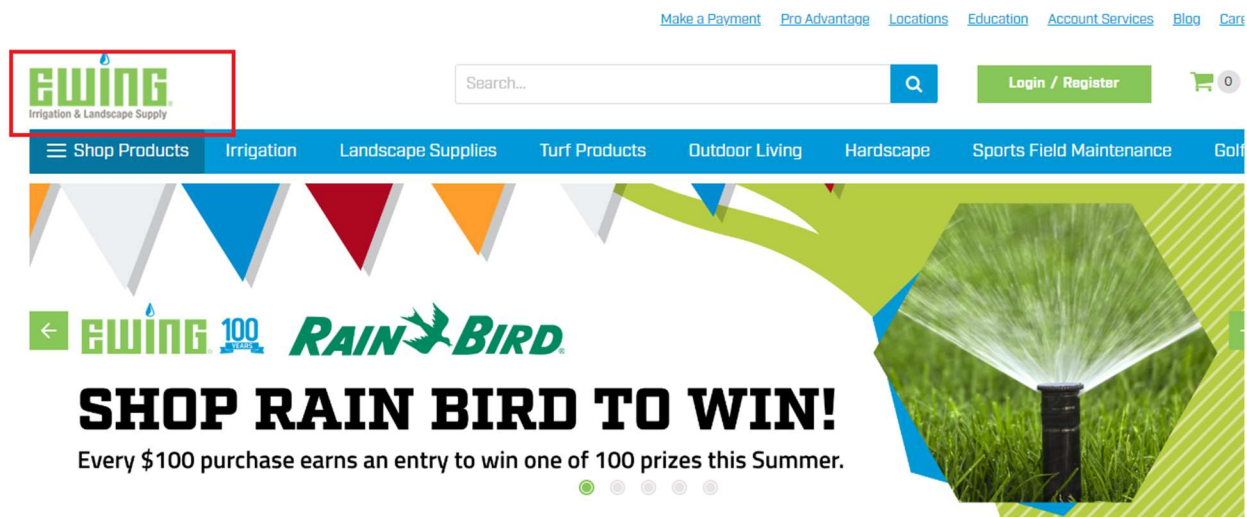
Make a Payment Pro Advantage Locations Education Account Services Blog Care

EWING
Irrigation & Landscape Supply

Search...

Login / Register

0

Shop Products Irrigation Landscape Supplies Turf Products Outdoor Living Hardscape Sports Field Maintenance Golf

EWING 100 YEARS RAIN BIRD

SHOP RAIN BIRD TO WIN!

Every $100 purchase earns an entry to win one of 100 prizes this Summer.